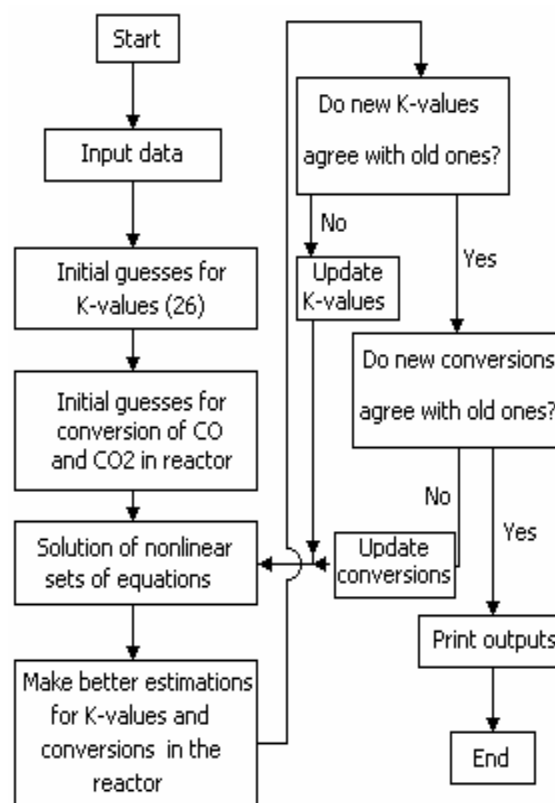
Start

Input data

Initial guesses for K-values (26)

Initial guesses for conversion of CO and CO2 in reactor

Solution of nonlinear sets of equations

Make better estimations for K-values and conversions in the reactor

Do new K-values agree with old ones?

No

Update K-values

Yes

Do new conversions agree with old ones?

No

Update conversions

Yes

Print outputs

End